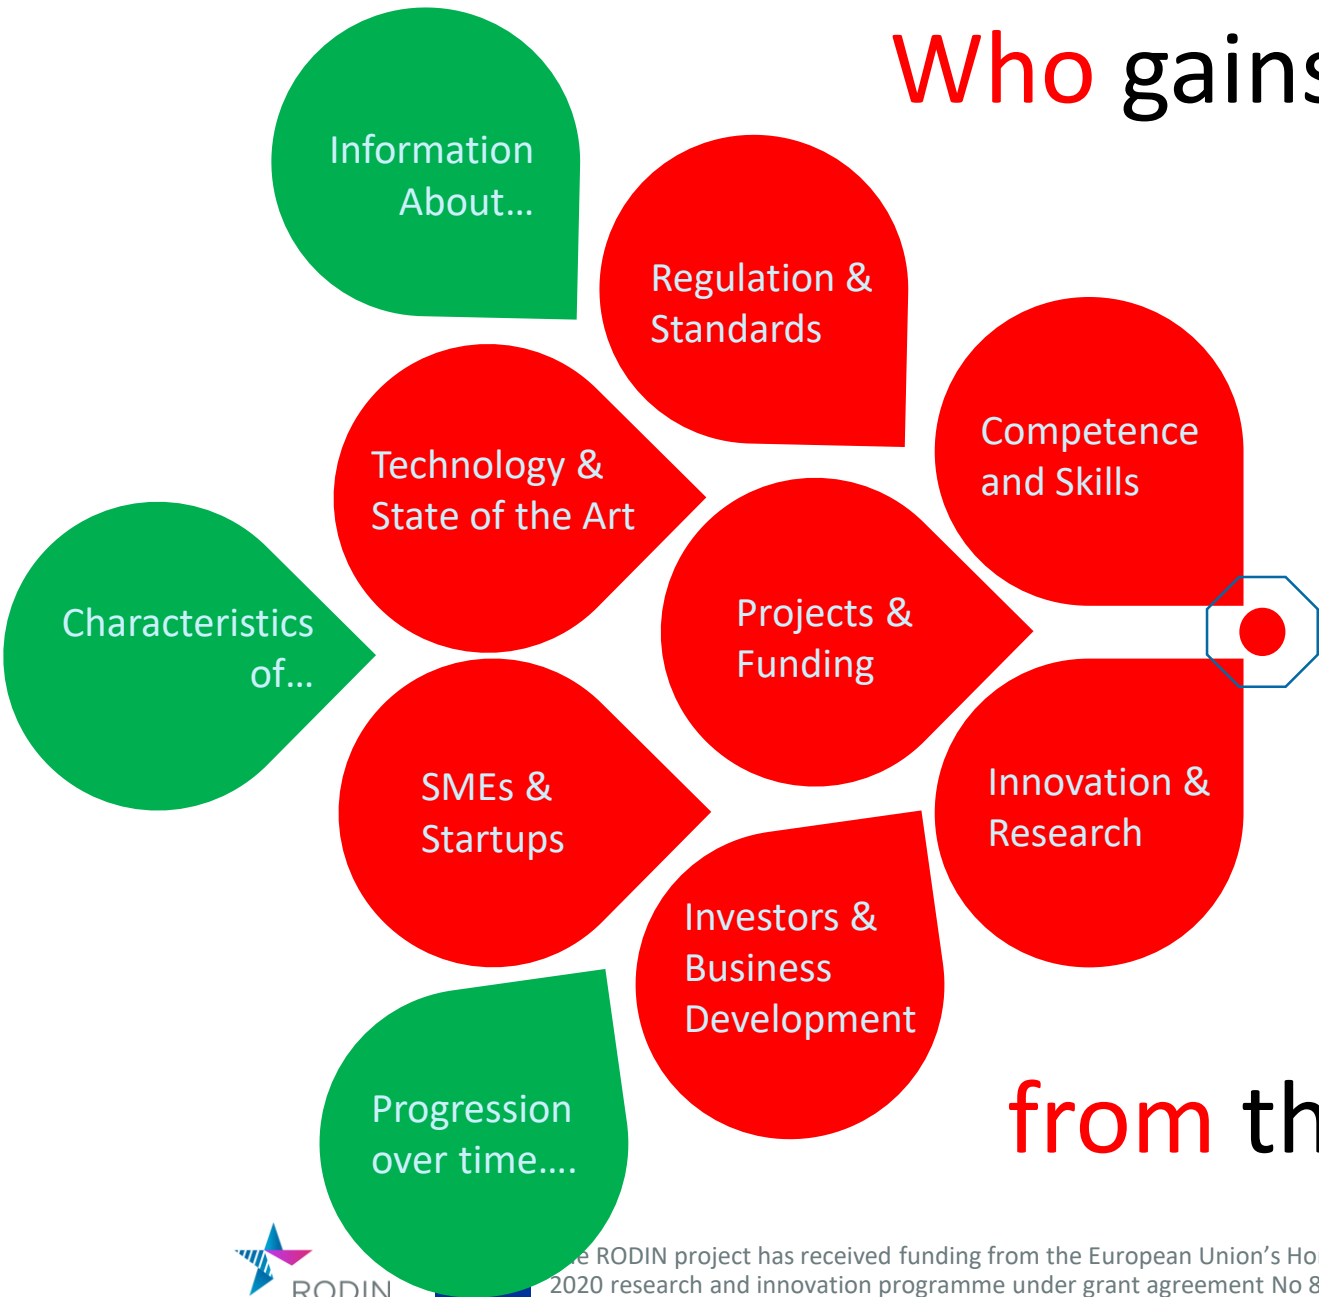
Who gains

Information About…

Regulation & Standards

Competence and Skills

Technology & State of the Art

Characteristics of…

Projects & Funding

SMEs & Startups

Innovation & Research

Investors & Business Development

Progression over time….

from th

RODIN

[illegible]e RODIN project has received funding from the European Union's Ho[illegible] 2020 research and innovation programme under grant agreement No 8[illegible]